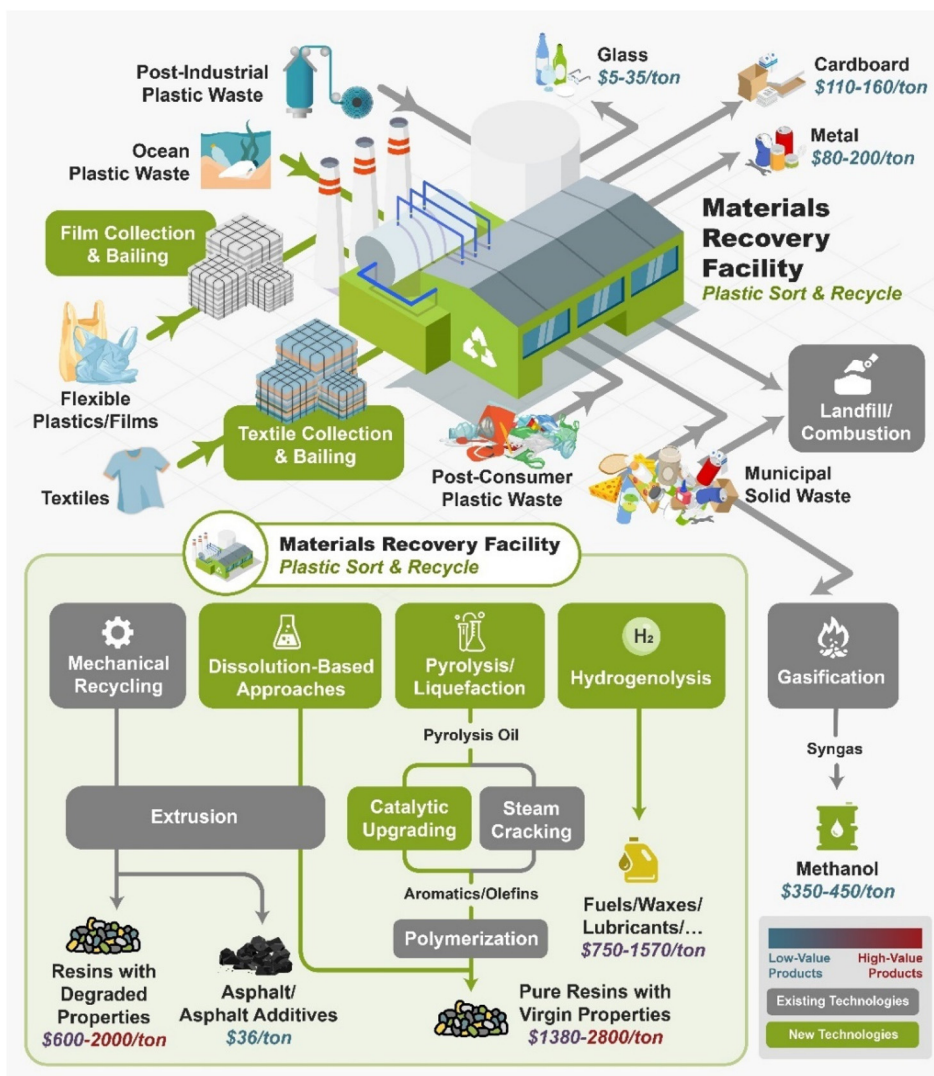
Post-Industrial Plastic Waste

Ocean Plastic Waste

Film Collection & Bailing

Flexible Plastics/Films

Textiles

Textile Collection & Bailing

Glass
$5-35/ton

Cardboard
$110-160/ton

Metal
$80-200/ton

Materials Recovery Facility
Plastic Sort & Recycle

Landfill/ Combustion

Post-Consumer Plastic Waste

Municipal Solid Waste

Materials Recovery Facility
Plastic Sort & Recycle

Mechanical Recycling

Dissolution-Based Approaches

Pyrolysis/ Liquefaction

$H_2$

Hydrogenolysis

Gasification

Pyrolysis Oil

Extrusion

Catalytic Upgrading

Steam Cracking

Syngas

Aromatics/Olefins

Polymerization

Fuels/Waxes/ Lubricants/...
$750-1570/ton

Methanol
$350-450/ton

Resins with Degraded Properties
$600-2000/ton

Asphalt/ Asphalt Additives
$36/ton

Pure Resins with Virgin Properties
$1380-2800/ton

Low-Value Products

High-Value Products

Existing Technologies

New Technologies